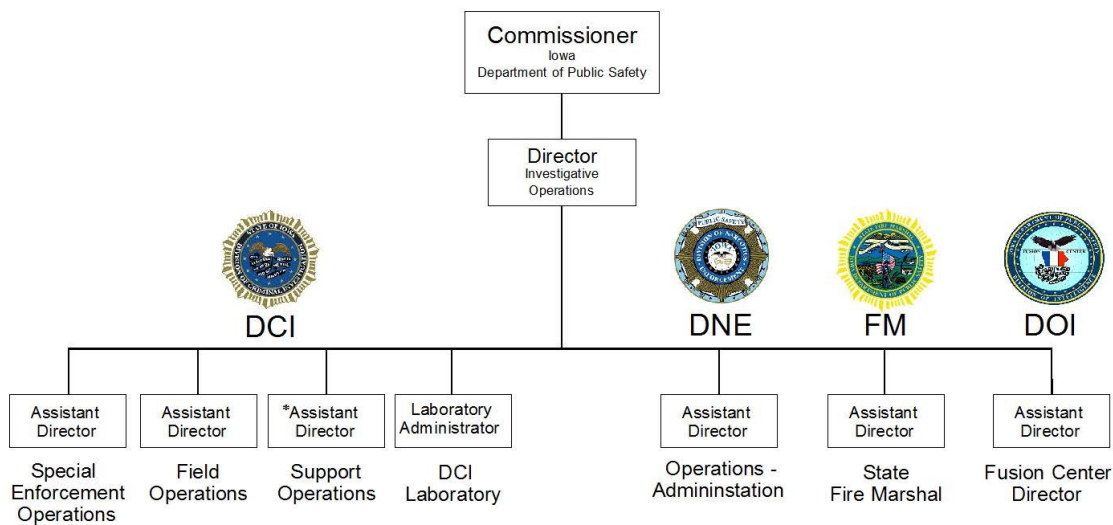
Commissioner
Iowa
Department of Public Safety

Director
Investigative
Operations

DCI

DNE

FM

DOI

Assistant Director

Special Enforcement Operations

Assistant Director

Field Operations

*Assistant Director

Support Operations

Laboratory Administrator

DCI Laboratory

Assistant Director

Operations - Admininstation

Assistant Director

State Fire Marshal

Assistant Director

Fusion Center Director